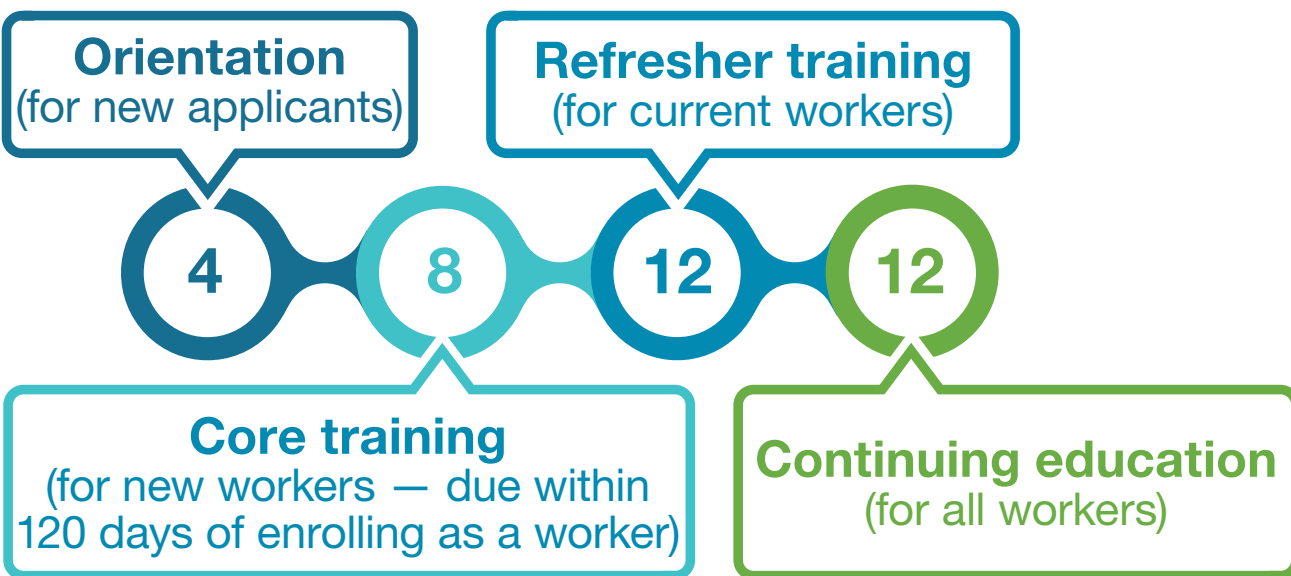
Orientation
(for new applicants)

Refresher training
(for current workers)

4

8

12

12

Core training
(for new workers — due within 120 days of enrolling as a worker)

Continuing education
(for all workers)